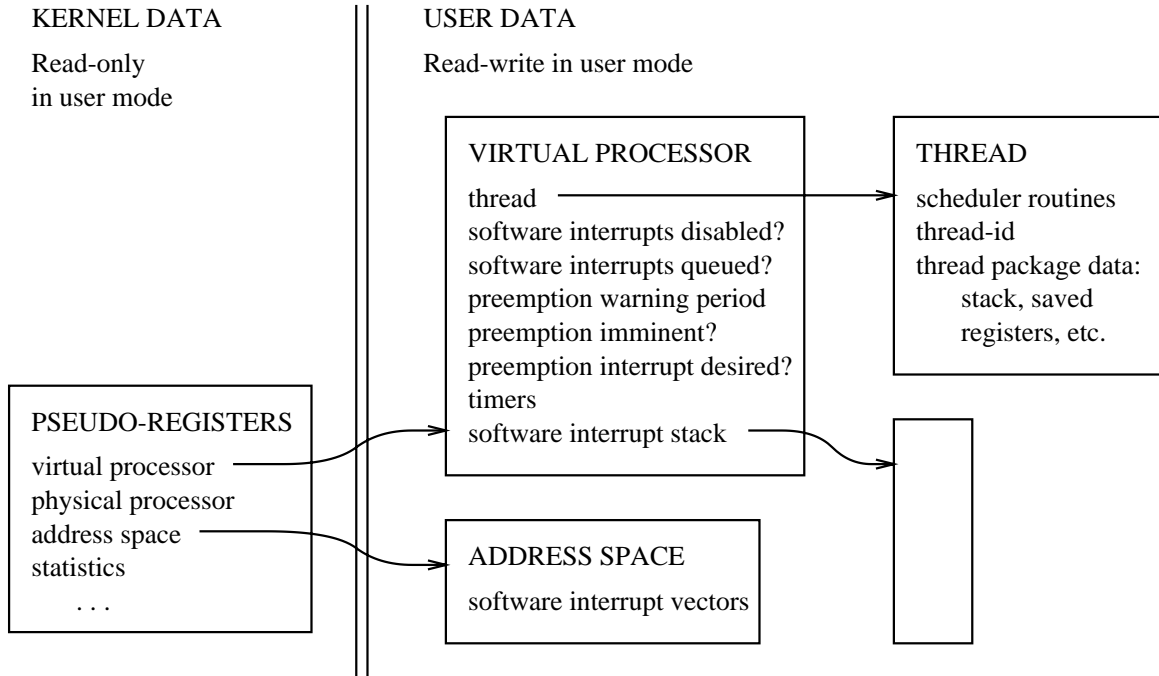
KERNEL DATA

Read-only in user mode

USER DATA

Read-write in user mode

VIRTUAL PROCESSOR
thread
software interrupts disabled?
software interrupts queued?
preemption warning period
preemption imminent?
preemption interrupt desired?
timers
software interrupt stack

THREAD
scheduler routines
thread-id
thread package data:
stack, saved
registers, etc.

PSEUDO-REGISTERS
virtual processor
physical processor
address space
statistics
. . .

ADDRESS SPACE
software interrupt vectors